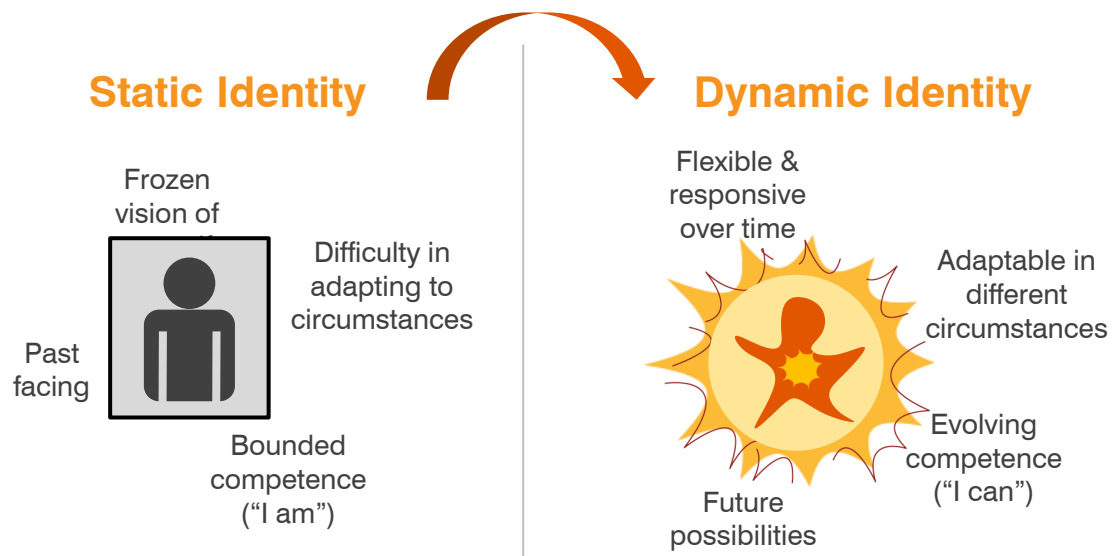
Static Identity

Frozen vision of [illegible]

Difficulty in adapting to circumstances

Past facing

Bounded competence ("I am")

Dynamic Identity

Flexible & responsive over time

Adaptable in different circumstances

Evolving competence ("I can")

Future possibilities